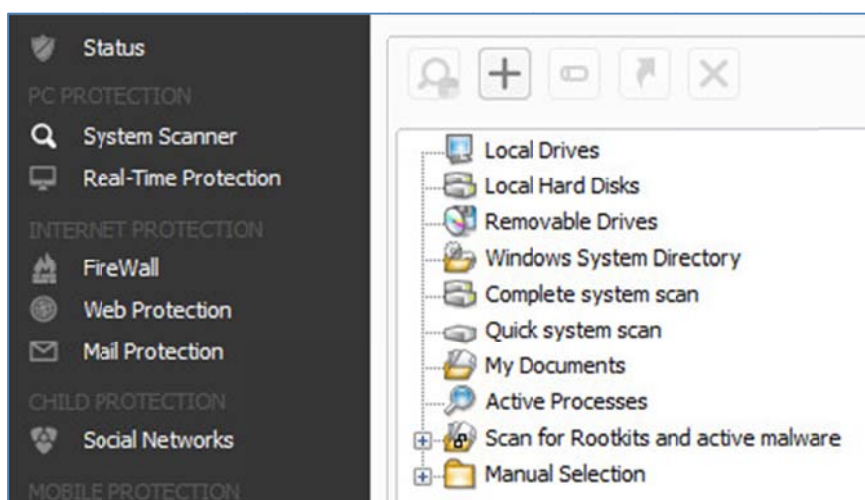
Status

PC PROTECTION

System Scanner

Real-Time Protection

INTERNET PROTECTION

FireWall

Web Protection

Mail Protection

CHILD PROTECTION

Social Networks

MOBILE PROTECTION

Local Drives

Local Hard Disks

Removable Drives

Windows System Directory

Complete system scan

Quick system scan

My Documents

Active Processes

Scan for Rootkits and active malware

Manual Selection